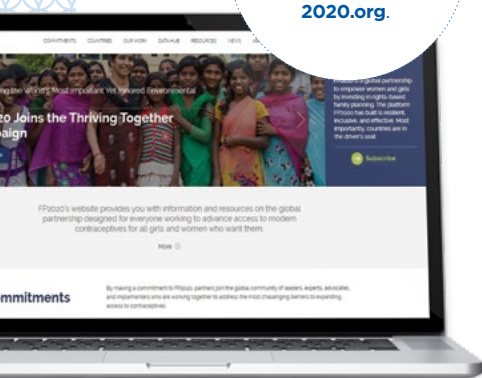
2020.org.

COMMITMENTS COUNTRIES OUR WORK DATA HUB RESOURCES NEWS

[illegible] the World's Most Important Yet Ignored Environmental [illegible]

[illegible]20 Joins the Thriving Together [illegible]aign

FP2020 is a global partnership to empower women and girls by investing in rights-based family planning. The platform FP2020 has built is resilient, inclusive, and effective. Most importantly, countries are in the driver's seat.

Subscribe

FP2020's website provides you with information and resources on the global partnership designed for everyone working to advance access to modern contraceptives for all girls and women who want them.

More

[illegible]mmitments

By making a commitment to FP2020, partners join the global community of leaders, experts, advocates, and implementers who are working together to address the most challenging barriers to expanding access to contraceptives.